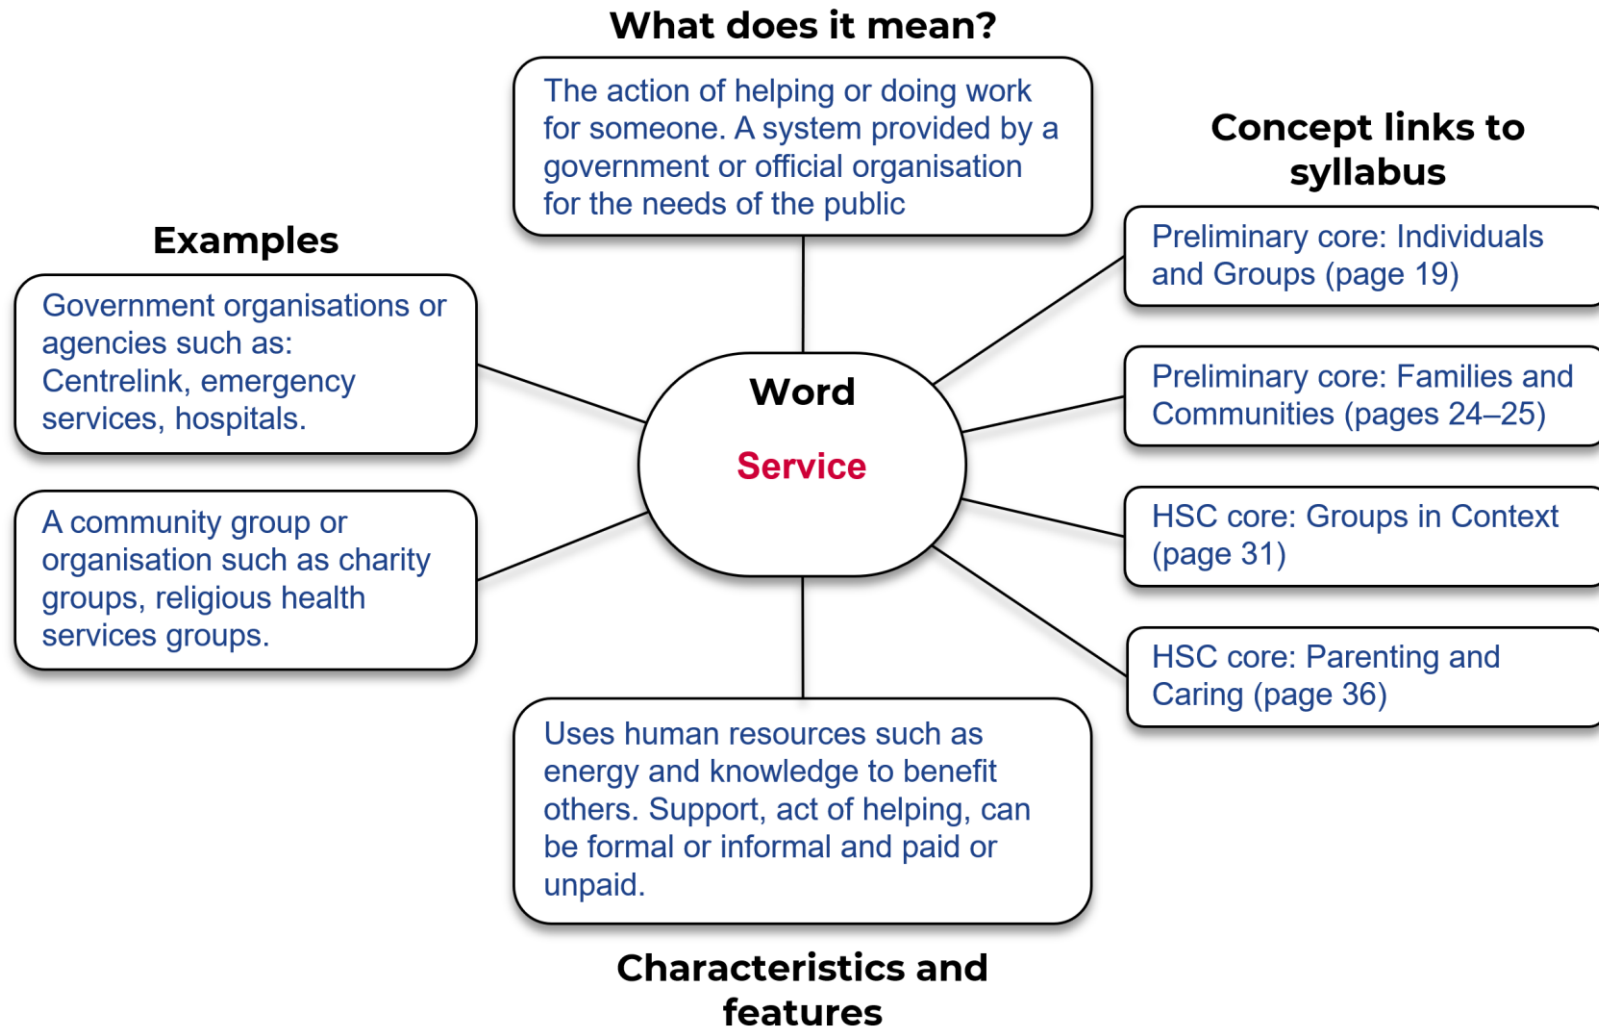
What does it mean?

The action of helping or doing work for someone. A system provided by a government or official organisation for the needs of the public

Concept links to syllabus

Preliminary core: Individuals and Groups (page 19)

Preliminary core: Families and Communities (pages 24–25)

HSC core: Groups in Context (page 31)

HSC core: Parenting and Caring (page 36)

Examples

Government organisations or agencies such as: Centrelink, emergency services, hospitals.

A community group or organisation such as charity groups, religious health services groups.

Word

Service

Uses human resources such as energy and knowledge to benefit others. Support, act of helping, can be formal or informal and paid or unpaid.

Characteristics and features